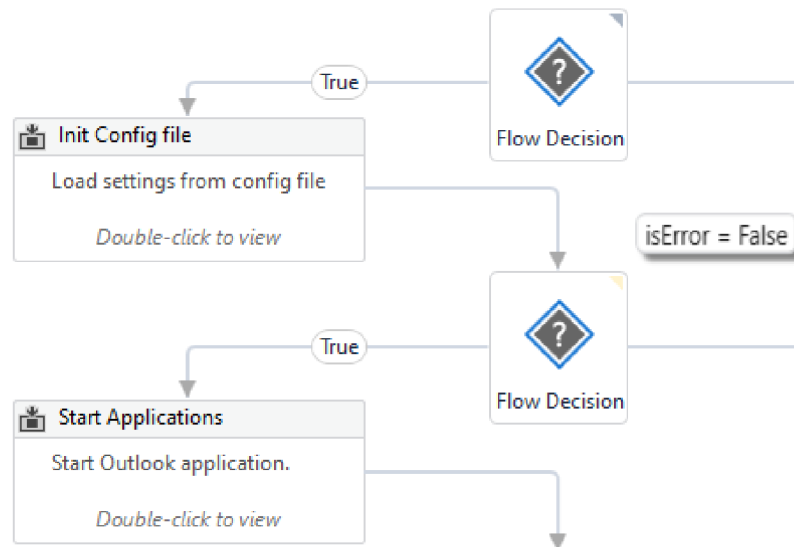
True

?

Flow Decision

Init Config file

Load settings from config file

Double-click to view

isError = False

True

?

Flow Decision

Start Applications

Start Outlook application.

Double-click to view